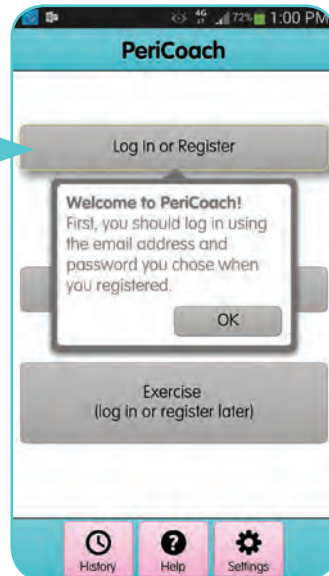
4G 72% 1:00 PM

PeriCoach

Log In or Register

Welcome to PeriCoach!
First, you should log in using the email address and password you chose when you registered.

OK

Exercise
(log in or register later)

History

Help

Settings